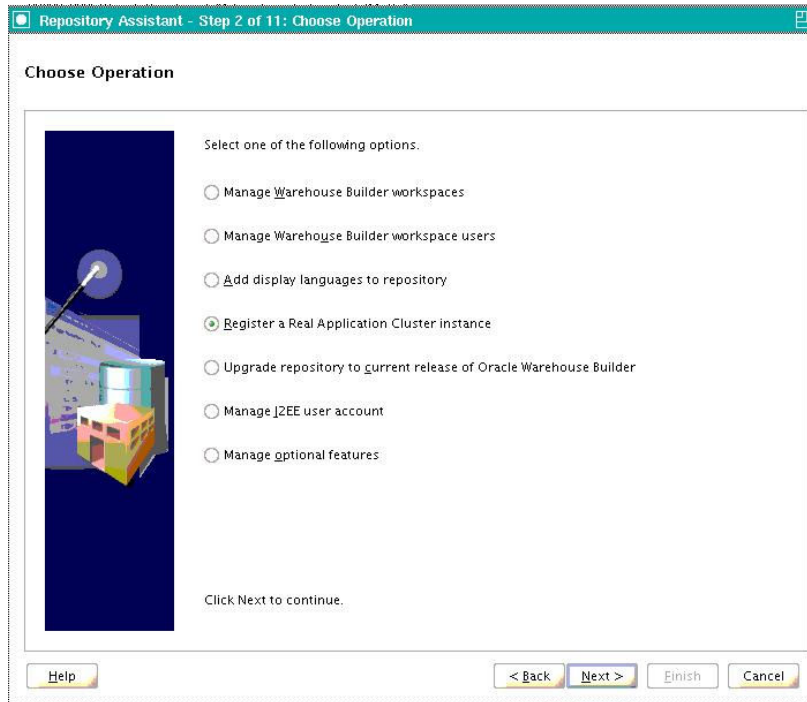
Repository Assistant - Step 2 of 11: Choose Operation

Choose Operation

Select one of the following options.

Manage Warehouse Builder workspaces

Manage Warehouse Builder workspace users

Add display languages to repository

Register a Real Application Cluster instance

Upgrade repository to current release of Oracle Warehouse Builder

Manage J2EE user account

Manage optional features

Click Next to continue.

Help

< Back

Next >

Finish

Cancel